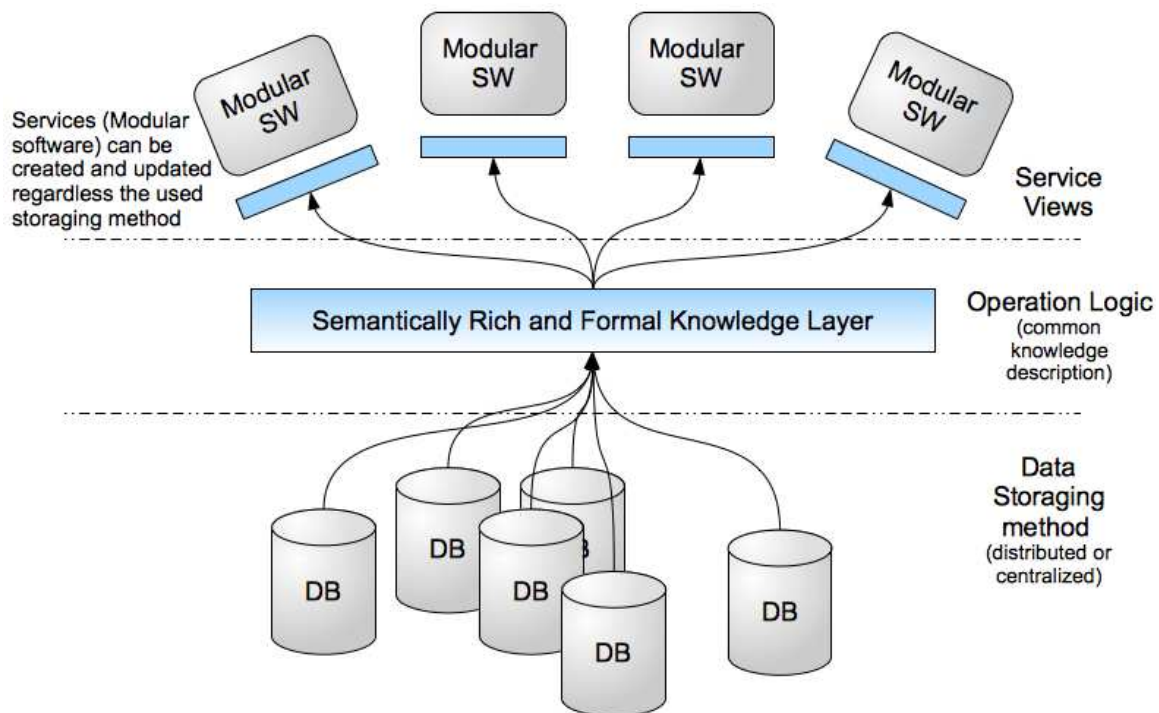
Modular SW

Modular SW

Modular SW

Modular SW

Services (Modular software) can be created and updated regardless the used storaging method

Service Views

Semantically Rich and Formal Knowledge Layer

Operation Logic (common knowledge description)

Data Storaging method (distributed or centralized)

DB

DB

DB

DB

DB

DB